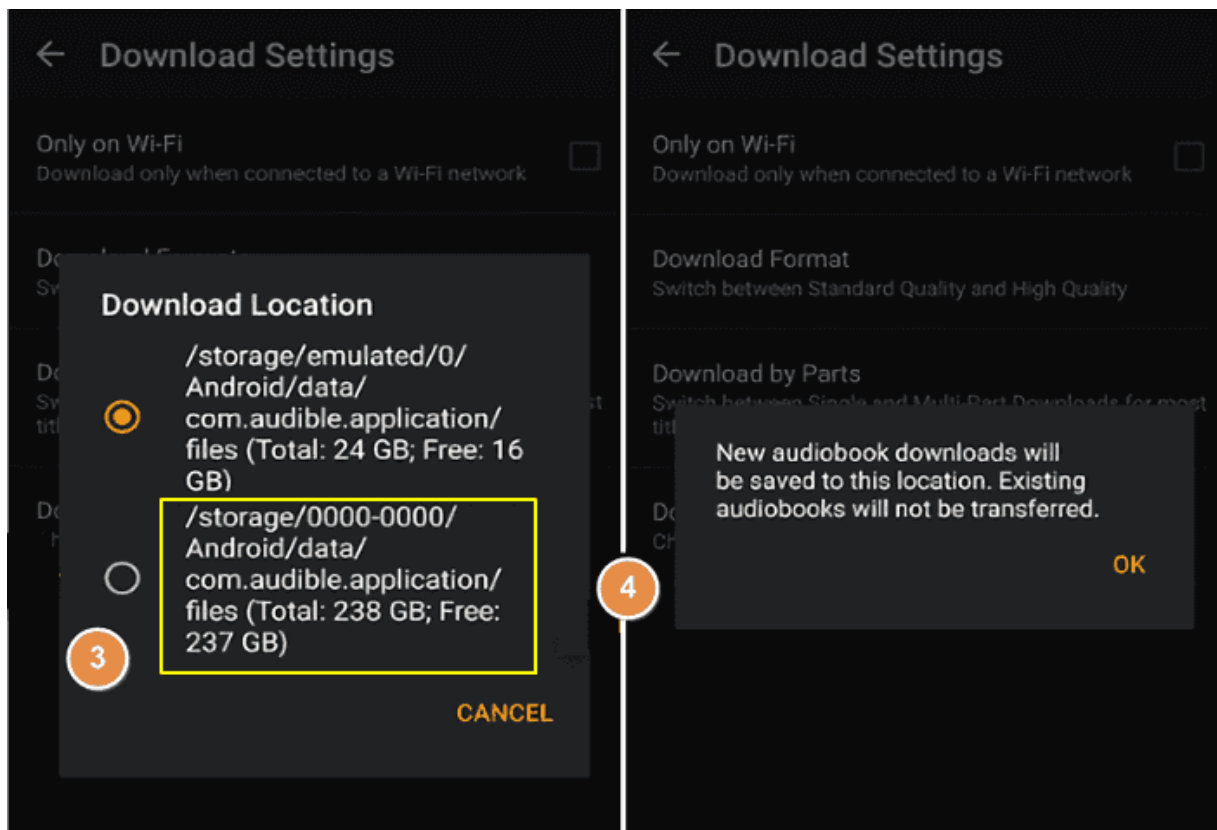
Download Settings

Only on Wi-Fi
Download only when connected to a Wi-Fi network

Do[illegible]
Sw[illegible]

Do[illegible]
Sw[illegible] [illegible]st
titl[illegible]

Do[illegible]

Download Location

/storage/emulated/0/Android/data/com.audible.application/files (Total: 24 GB; Free: 16 GB)

/storage/0000-0000/Android/data/com.audible.application/files (Total: 238 GB; Free: 237 GB)

3

CANCEL

Download Settings

Only on Wi-Fi
Download only when connected to a Wi-Fi network

Download Format
Switch between Standard Quality and High Quality

Download by Parts
Switch between Single and Multi-Part Downloads for most titl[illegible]

Do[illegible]
Ch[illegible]

New audiobook downloads will be saved to this location. Existing audiobooks will not be transferred.

OK

4